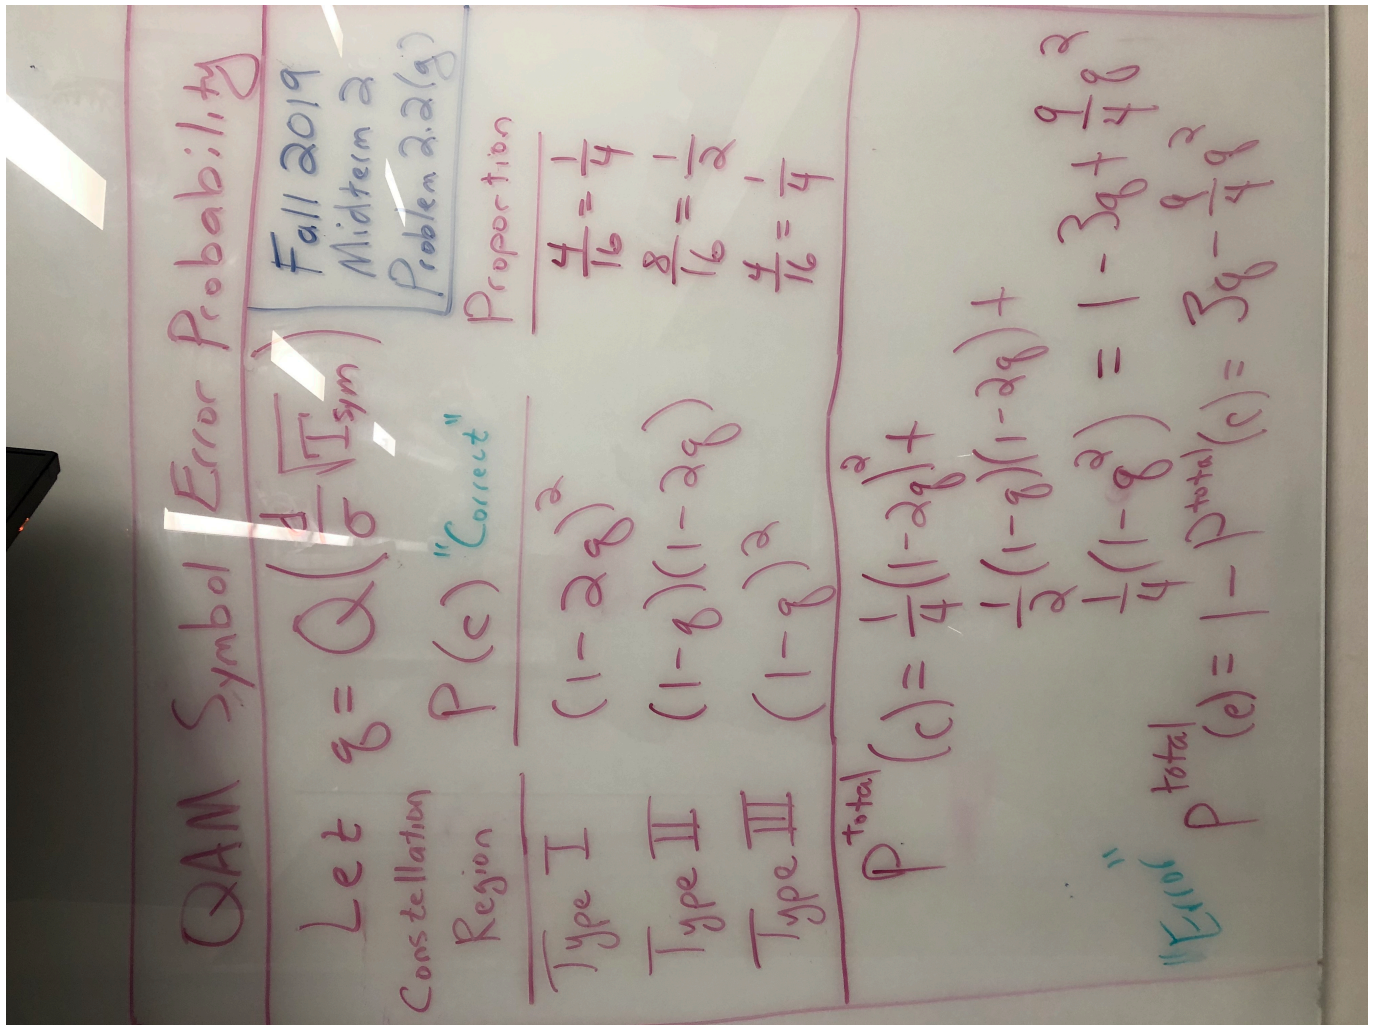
QAM Symbol Error Probability

Let $q = Q\left(\frac{d}{\sigma}\sqrt{I_{sym}}\right)$

Fall 2019
Midterm 2
Problem 2.2(g)

| Constellation Region | P(c) "Correct" | Proportion |
|---|---|---|
| Type I | $(1-2q)^2$ | $\frac{4}{16}=\frac{1}{4}$ |
| Type II | $(1-q)(1-2q)$ | $\frac{8}{16}=\frac{1}{2}$ |
| Type III | $(1-q)^2$ | $\frac{4}{16}=\frac{1}{4}$ |

$P^{total}(c) = \frac{1}{4}(1-2q)^2 + \frac{1}{2}(1-q)(1-2q) + \frac{1}{4}(1-q^2) = 1-3q+\frac{9}{4}q^2$

"Error" $P^{total}(e) = 1-P^{total}(c) = 3q-\frac{9}{4}q^2$